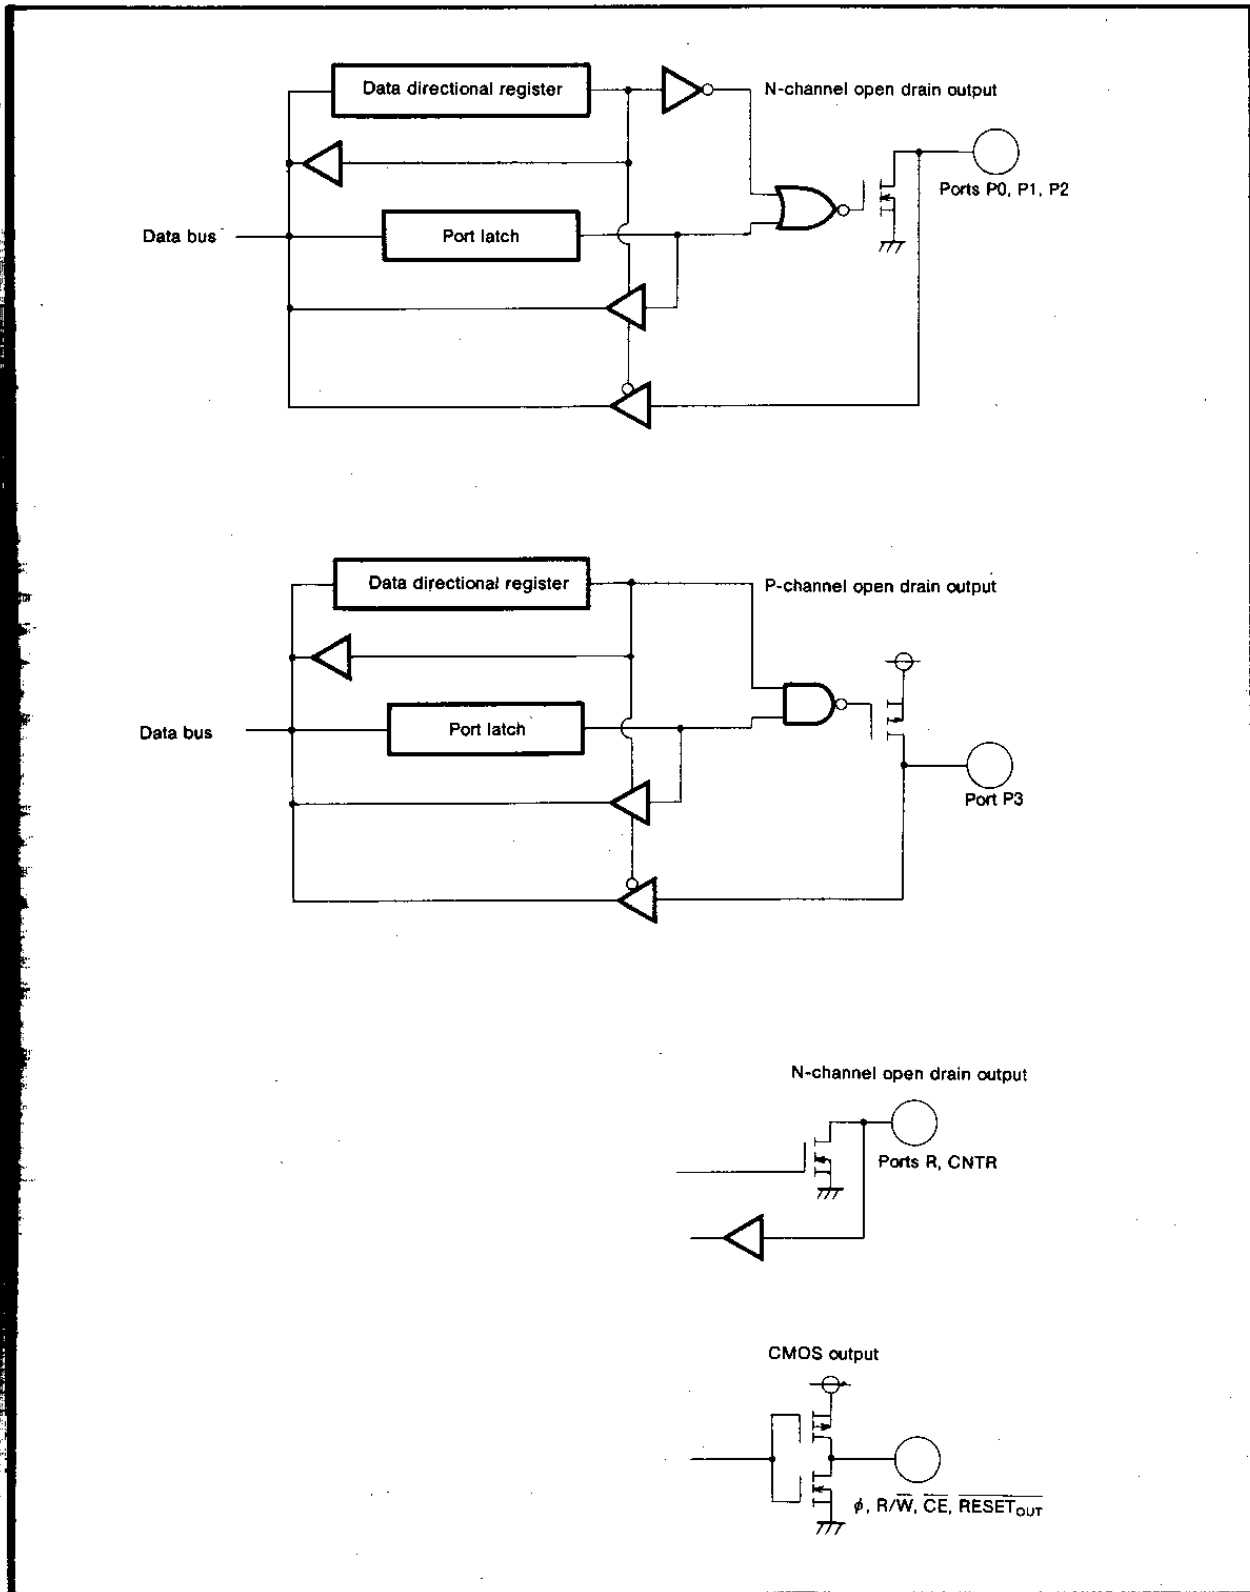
Data directional register

N-channel open drain output

Ports P0, P1, P2

Data bus

Port latch

Data directional register

P-channel open drain output

Data bus

Port latch

Port P3

N-channel open drain output

Ports R, CNTR

CMOS output

$\phi$, R/$\overline{W}$, $\overline{CE}$, $\overline{RESET_{OUT}}$